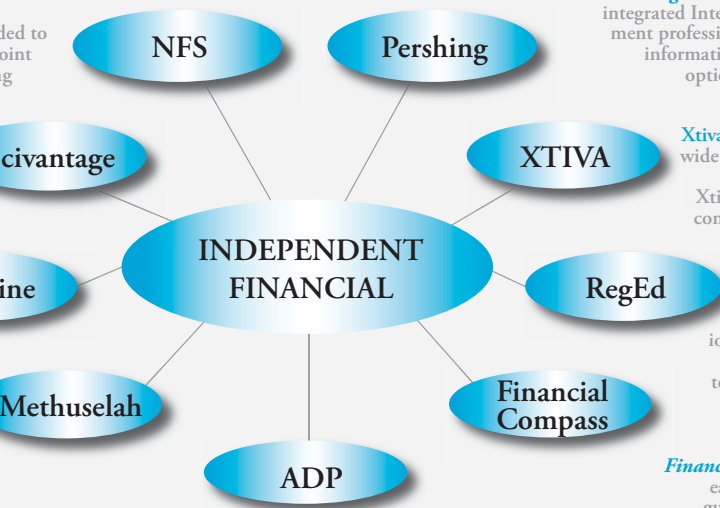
ded to
oint
g

NFS

Pershing

integrated Inte
ment professi
informati
optio

civantage

XTIVA

Xtiva
wide

Xti
co

INDEPENDENT FINANCIAL

ine

RegEd

ic

te

Methuselah

Financial Compass

ADP

Financ
e
g